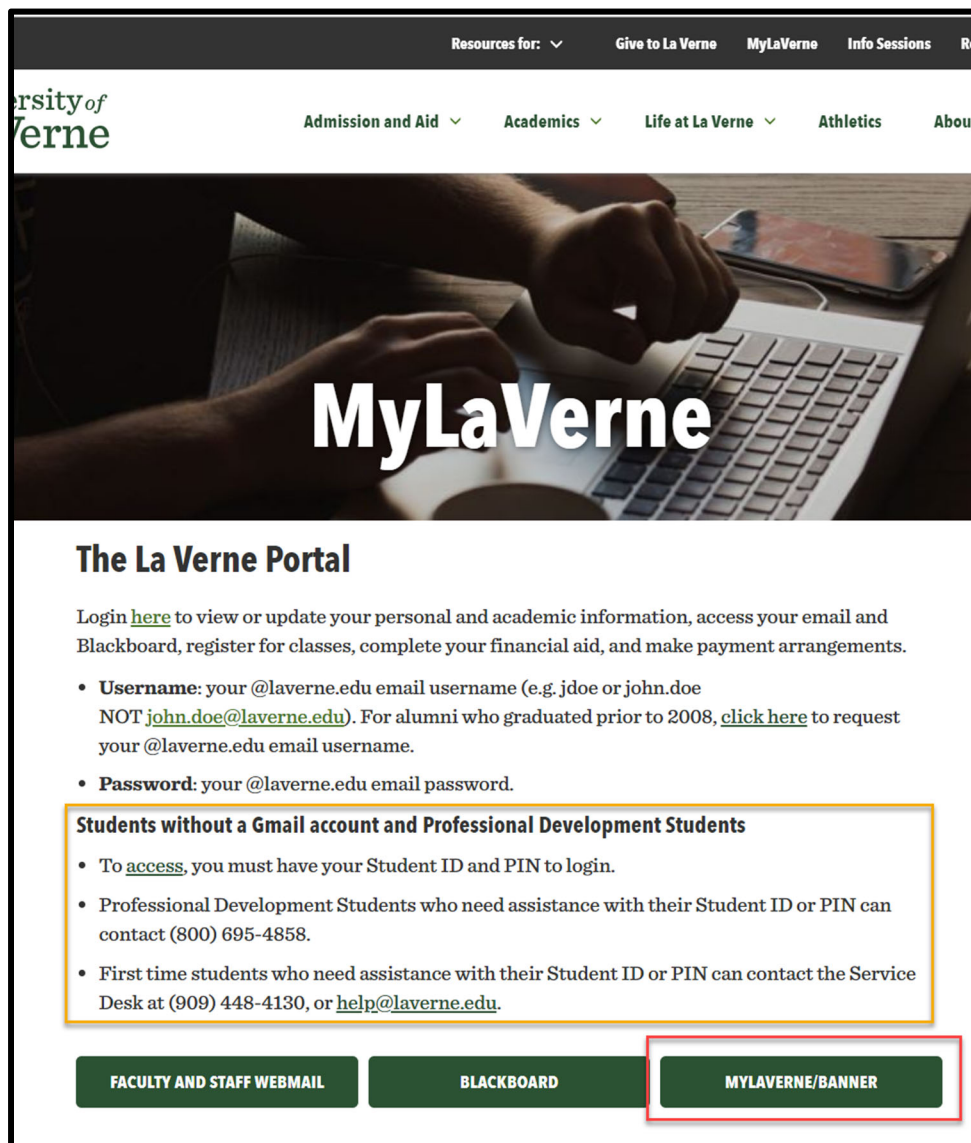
Resources for: Give to La Verne MyLaVerne Info Sessions R

ersity of
Verne

Admission and Aid Academics Life at La Verne Athletics Abou

MyLaVerne

The La Verne Portal

Login here to view or update your personal and academic information, access your email and Blackboard, register for classes, complete your financial aid, and make payment arrangements.

• Username: your @laverne.edu email username (e.g. jdoe or john.doe NOT john.doe@laverne.edu). For alumni who graduated prior to 2008, click here to request your @laverne.edu email username.

• Password: your @laverne.edu email password.

Students without a Gmail account and Professional Development Students

• To access, you must have your Student ID and PIN to login.

• Professional Development Students who need assistance with their Student ID or PIN can contact (800) 695-4858.

• First time students who need assistance with their Student ID or PIN can contact the Service Desk at (909) 448-4130, or help@laverne.edu.

FACULTY AND STAFF WEBMAIL BLACKBOARD MYLAVERNE/BANNER